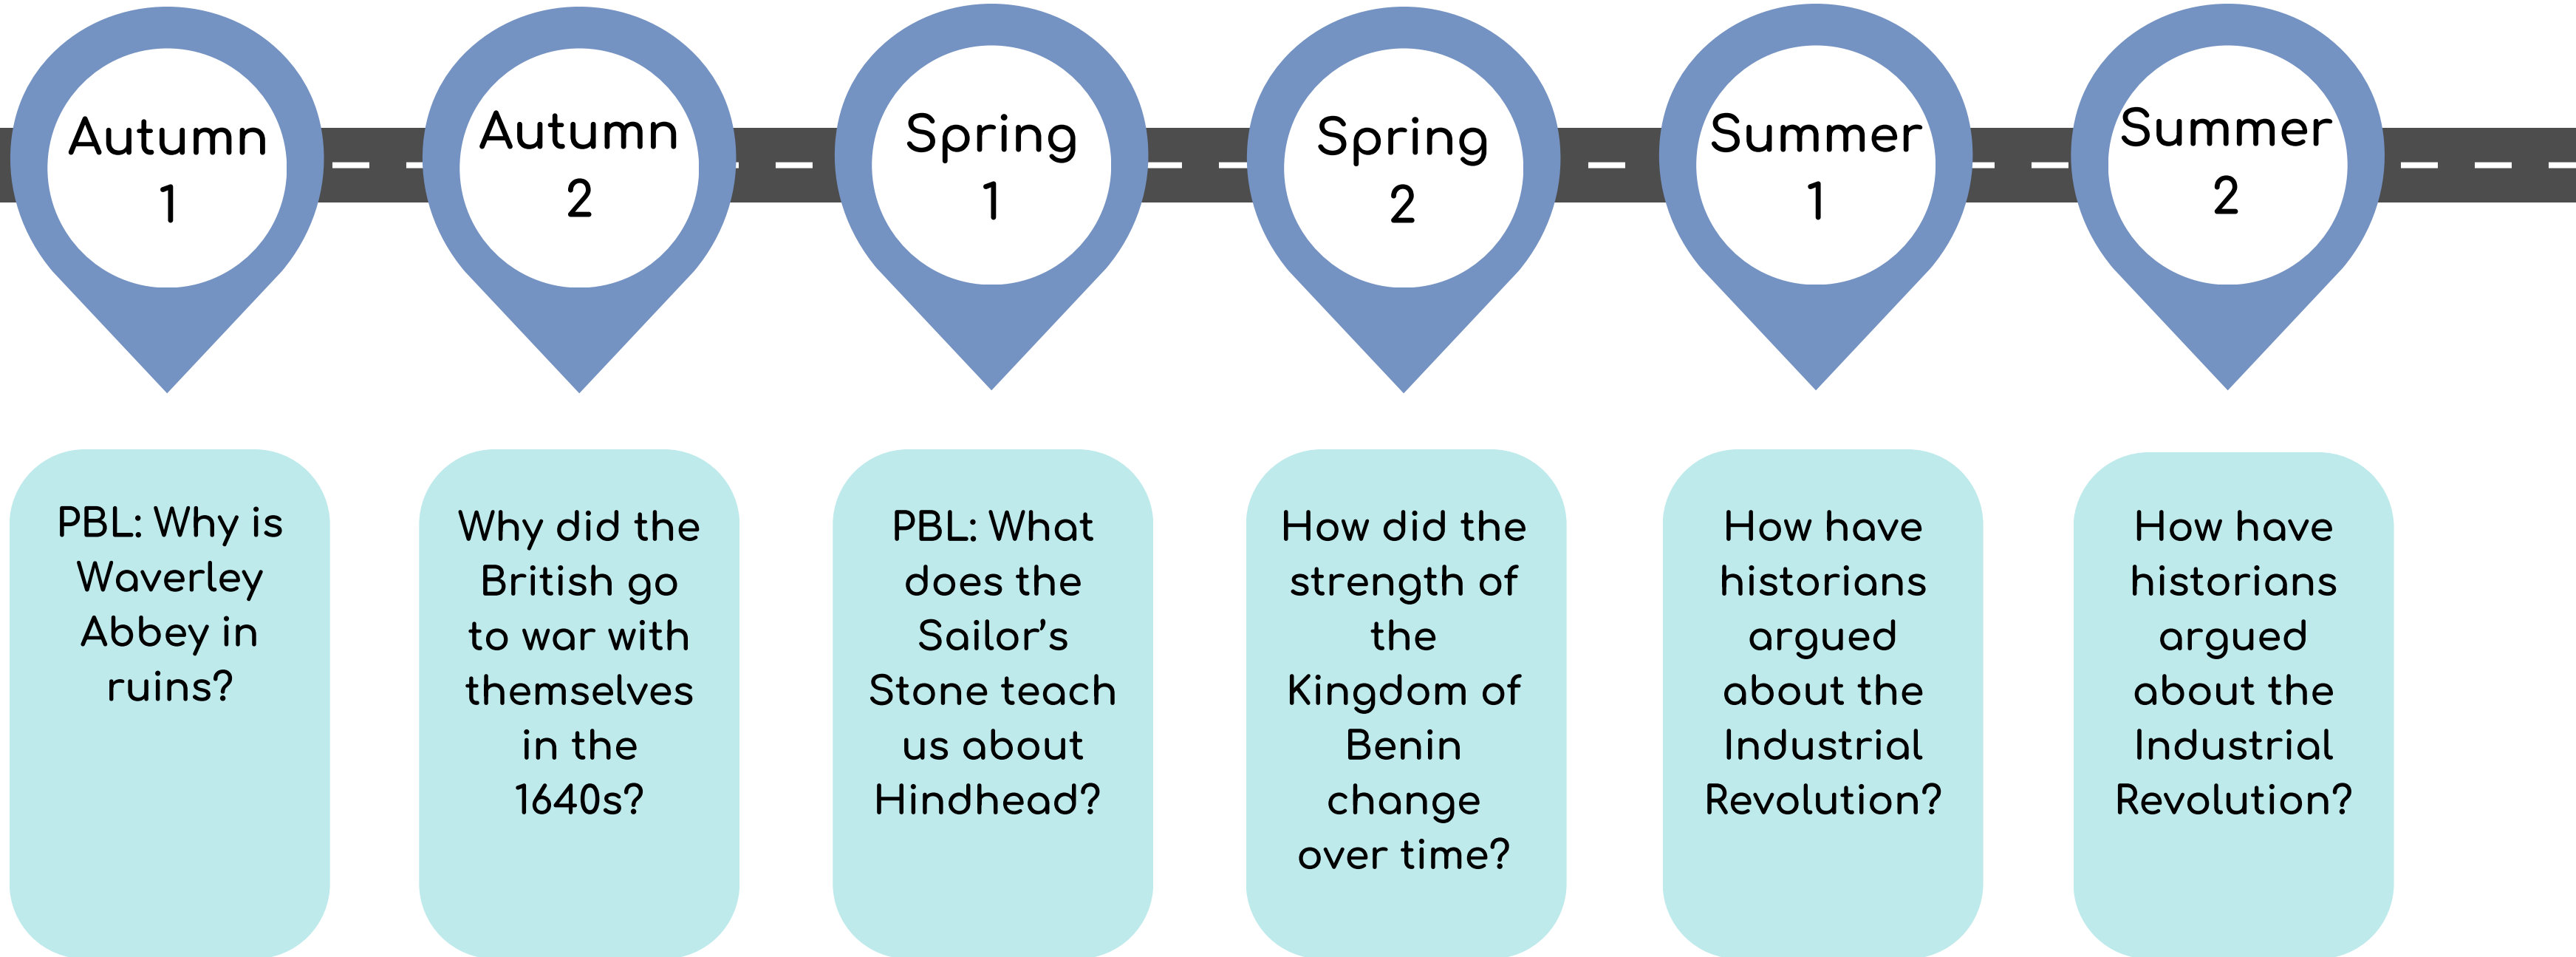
Autumn 1

Autumn 2

Spring 1

Spring 2

Summer 1

Summer 2

PBL: Why is Waverley Abbey in ruins?

Why did the British go to war with themselves in the 1640s?

PBL: What does the Sailor's Stone teach us about Hindhead?

How did the strength of the Kingdom of Benin change over time?

How have historians argued about the Industrial Revolution?

How have historians argued about the Industrial Revolution?